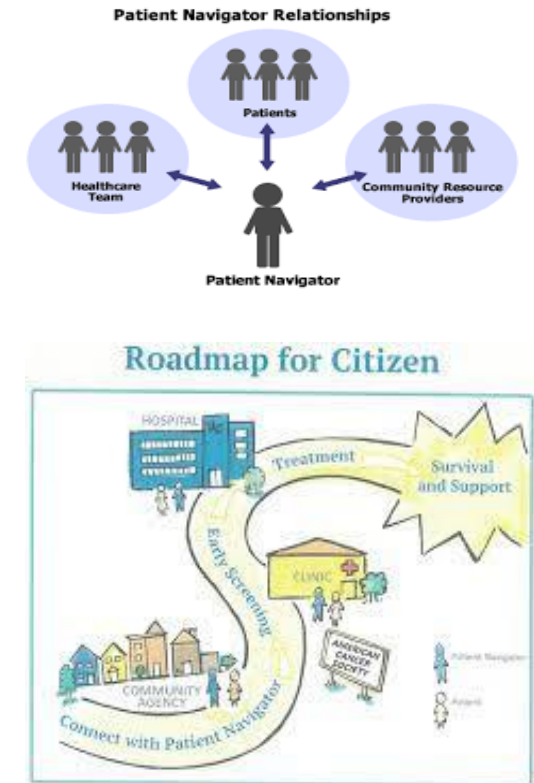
Patient Navigator Relationships

Patients

Healthcare Team

Community Resource Providers

Patient Navigator

Roadmap for Citizen

HOSPITAL

Treatment

Survival and Support

Early Screening

CLINIC

AMERICAN CANCER SOCIETY

COMMUNITY AGENCY

Connect with Patient Navigator

Patient Navigator

Patient